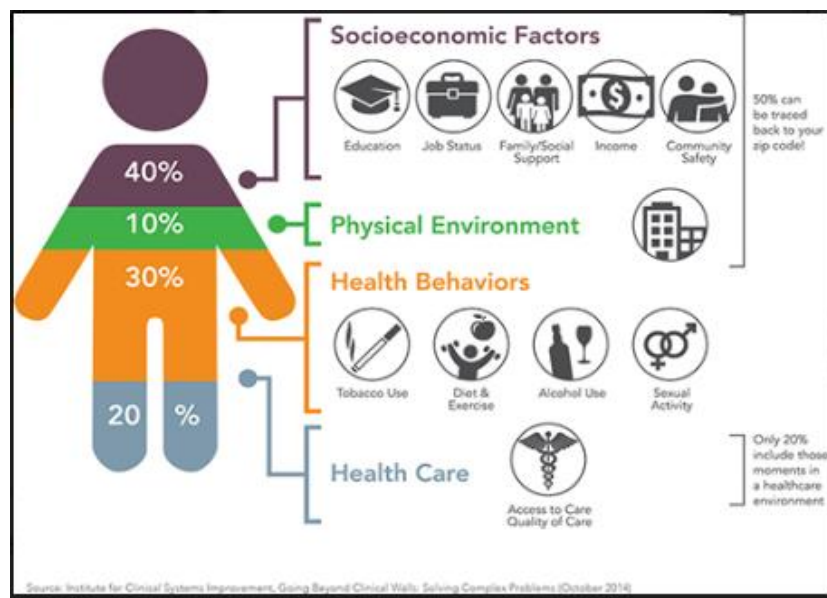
40%

10%

30%

20 %

Socioeconomic Factors

Education

Job Status

Family/Social Support

Income

Community Safety

50% can be traced back to your zip code!

Physical Environment

Health Behaviors

Tobacco Use

Diet & Exercise

Alcohol Use

Sexual Activity

Health Care

Access to Care Quality of Care

Only 20% include those moments in a healthcare environment

Source: Institute for Clinical Systems Improvement, Going Beyond Clinical Walls: Solving Complex Problems (October 2014)